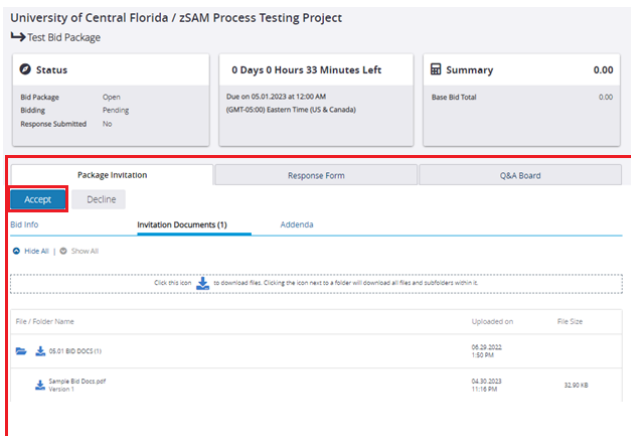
University of Central Florida / zSAM Process Testing Project
Test Bid Package

Status
Bid Package Open
Bidding Pending
Response Submitted No

0 Days 0 Hours 33 Minutes Left
Due on 05.01.2023 at 12:00 AM
(GMT-05:00) Eastern Time (US & Canada)

Summary 0.00
Base Bid Total 0.00

Package Invitation
Response Form
Q&A Board

Accept
Decline

Bid Info
Invitation Documents (1)
Addenda

Hide All | Show All

Click this icon to download files. Clicking the icon next to a folder will download all files and subfolders within it.

| File / Folder Name | Uploaded on | File Size |
|---|---|---|
| 05.01 BID DOCS (1) | 06.29.2022 1:50 PM | |
| Sample Bid Docs.pdf Version 1 | 04.30.2023 11:16 PM | 32.90 KB |